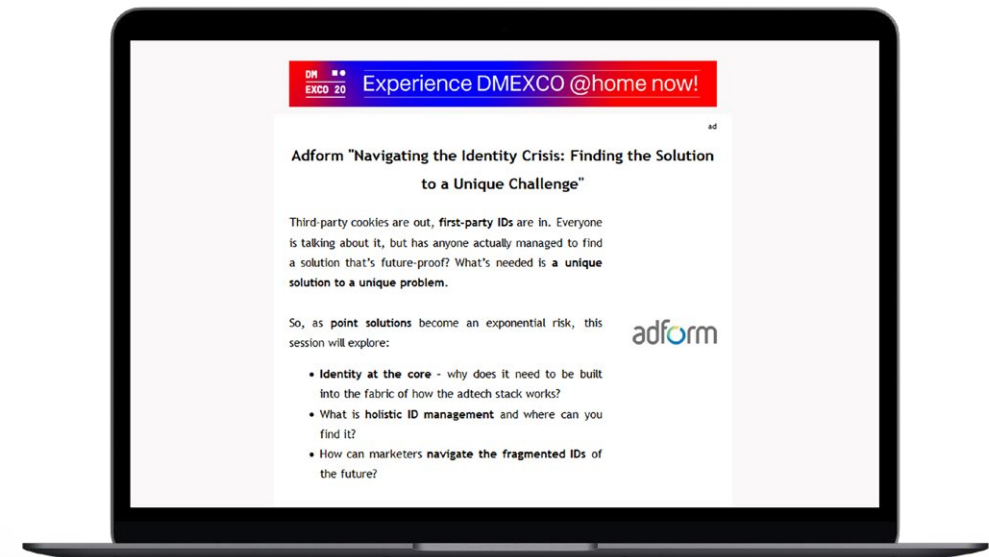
DM EXCO 20 Experience DMEXCO @home now!

ad

Adform "Navigating the Identity Crisis: Finding the Solution to a Unique Challenge"

Third-party cookies are out, first-party IDs are in. Everyone is talking about it, but has anyone actually managed to find a solution that's future-proof? What's needed is a unique solution to a unique problem.

So, as point solutions become an exponential risk, this session will explore:

- Identity at the core - why does it need to be built into the fabric of how the adtech stack works?
- What is holistic ID management and where can you find it?
- How can marketers navigate the fragmented IDs of the future?

adform